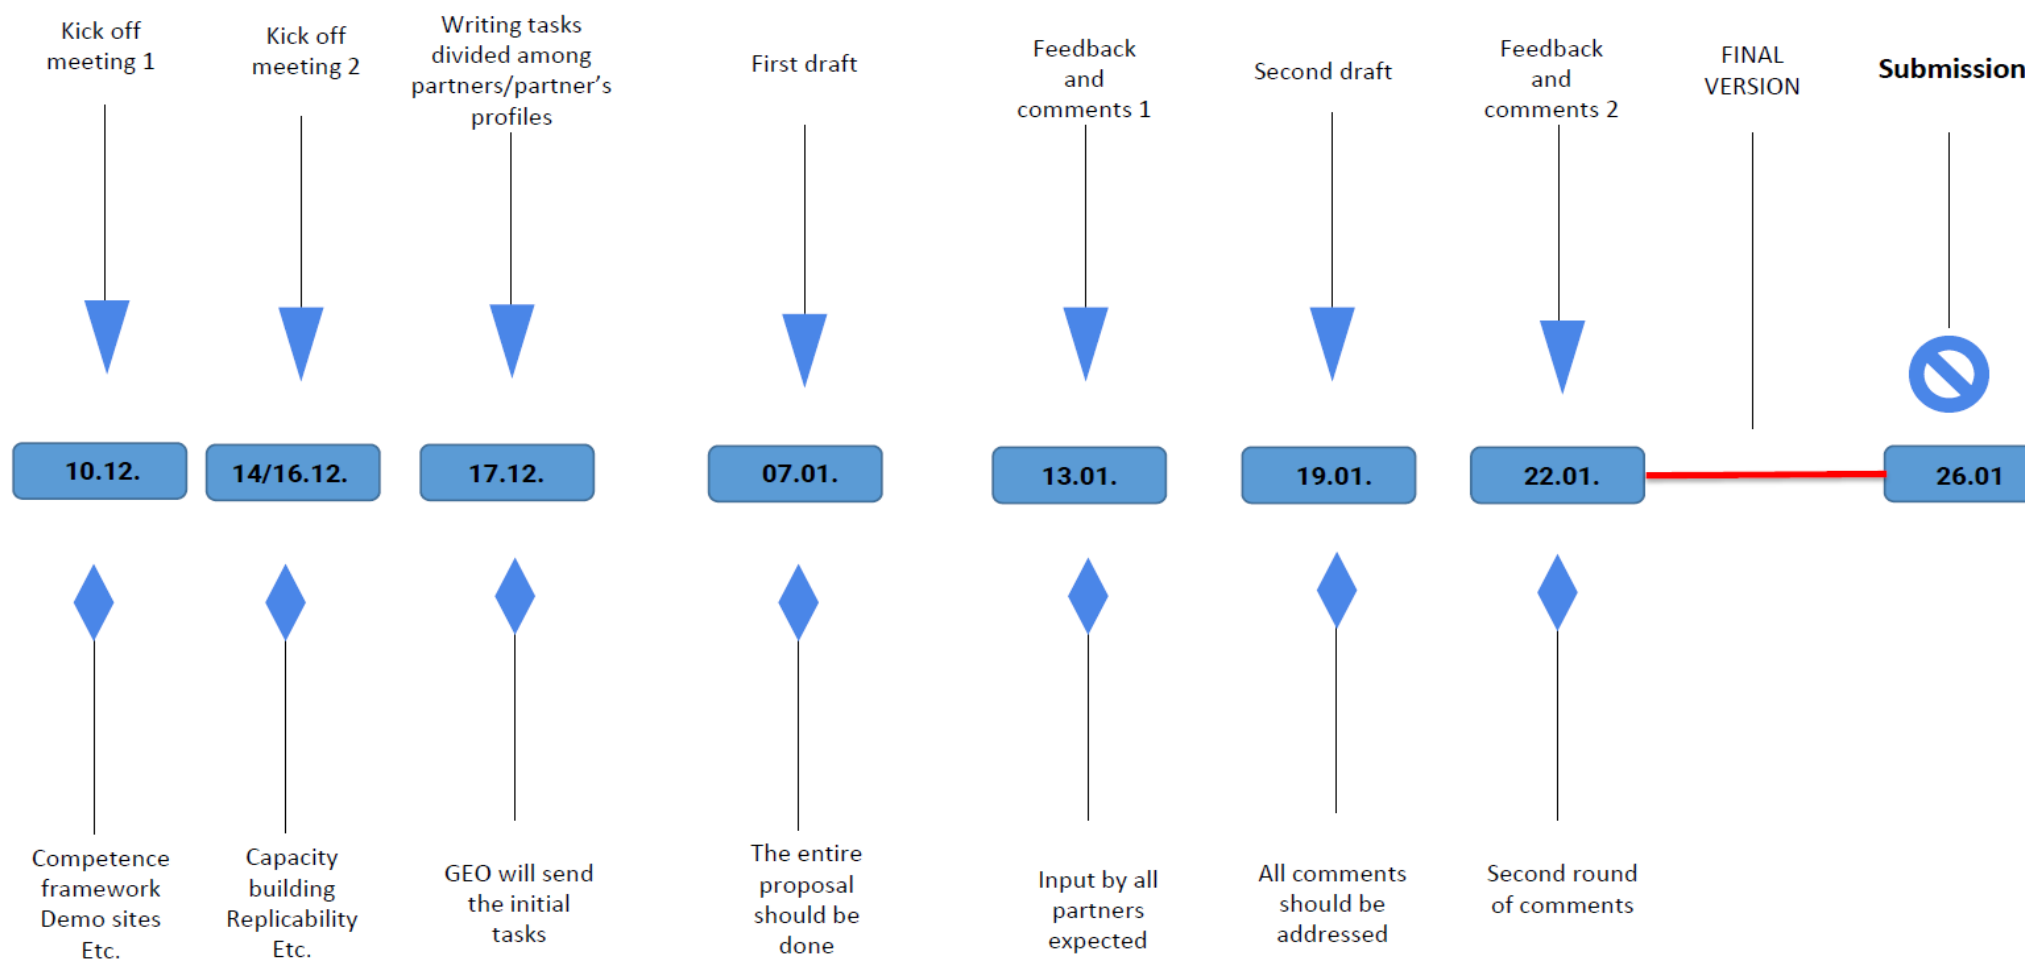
Kick off meeting 1

Kick off meeting 2

Writing tasks divided among partners/partner's profiles

First draft

Feedback and comments 1

Second draft

Feedback and comments 2

FINAL VERSION

Submission

10.12.

14/16.12.

17.12.

07.01.

13.01.

19.01.

22.01.

26.01

Competence framework Demo sites Etc.

Capacity building Replicability Etc.

GEO will send the initial tasks

The entire proposal should be done

Input by all partners expected

All comments should be addressed

Second round of comments